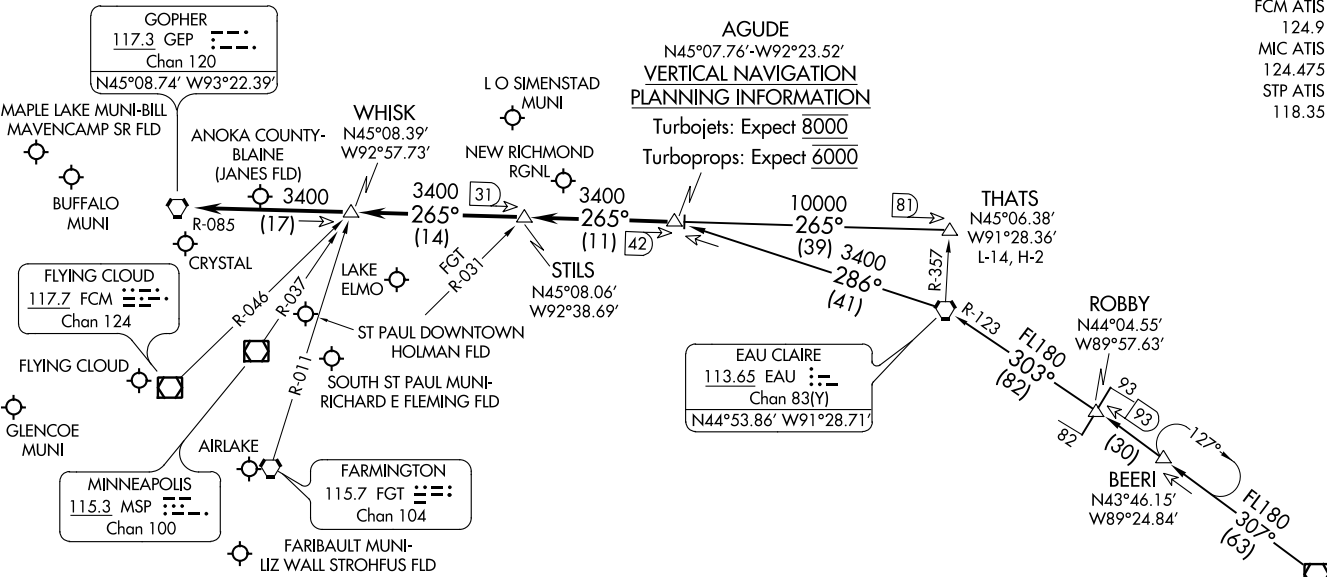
FCM ATIS
124.9
MIC ATIS
124.475
STP ATIS
118.35

GOPHER
117.3 GEP
Chan 120
N45°08.74′ W93°22.39′

MAPLE LAKE MUNI-BILL MAVENCAMP SR FLD

BUFFALO MUNI

ANOKA COUNTY-BLAINE (JANES FLD)

R-085

CRYSTAL

WHISK
N45°08.39′
W92°57.73′

3400
(17)

3400
265°
(14)

L O SIMENSTAD MUNI

NEW RICHMOND RGNL

31

FGT R-031

STILS
N45°08.06′
W92°38.69′

3400
265°
(11)

42

AGUDE
N45°07.76′-W92°23.52′
VERTICAL NAVIGATION PLANNING INFORMATION
Turbojets: Expect 8000
Turboprops: Expect 6000

10000
265°
(39)

81

THATS
N45°06.38′
W91°28.36′
L-14, H-2

3400
286°
(41)

R-357

R-123

FLYING CLOUD
117.7 FCM
Chan 124

R-046
R-037

LAKE ELMO

ST PAUL DOWNTOWN HOLMAN FLD

FLYING CLOUD

R-011

SOUTH ST PAUL MUNI-RICHARD E FLEMING FLD

GLENCOE MUNI

EAU CLAIRE
113.65 EAU
Chan 83(Y)
N44°53.86′ W91°28.71′

ROBBY
N44°04.55′
W89°57.63′

FL180
303°
(82)

93
93
82

(30)

127°

BEERI
N43°46.15′
W89°24.84′

FL180
307°
(63)

AIRLAKE

MINNEAPOLIS
115.3 MSP
Chan 100

FARMINGTON
115.7 FGT
Chan 104

FARIBAULT MUNI-LIZ WALL STROHFUS FLD